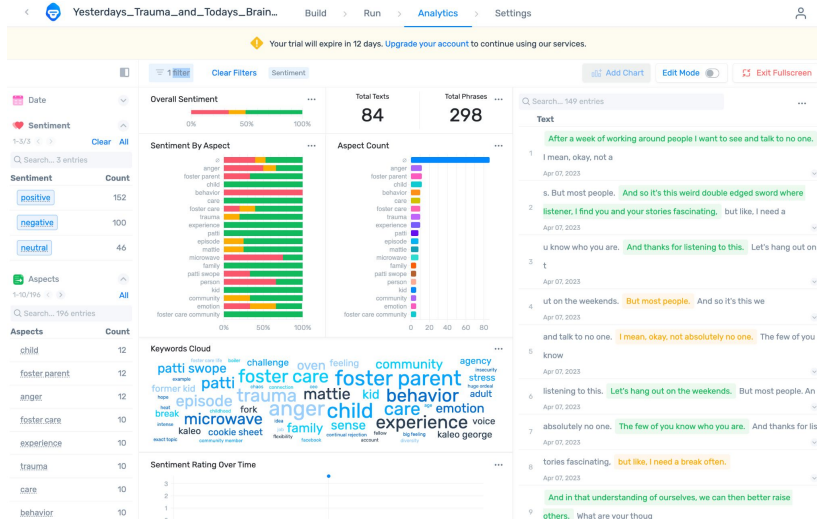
Yesterdays_Trauma_and_Todays_Brain... Build > Run > Analytics > Settings

Your trial will expire in 12 days. Upgrade your account to continue using our services.

1 filter Clear Filters Sentiment

Add Chart Edit Mode Exit Fullscreen

Date

Sentiment
1-3/3 Clear All
Search... 3 entries

| Sentiment | Count |
|---|---|
| positive | 152 |
| negative | 100 |
| neutral | 46 |

Aspects
1-10/196 All
Search... 196 entries

| Aspects | Count |
|---|---|
| child | 12 |
| foster parent | 12 |
| anger | 12 |
| foster care | 10 |
| experience | 10 |
| trauma | 10 |
| care | 10 |
| behavior | 10 |

Overall Sentiment
0% 50% 100%

Total Texts
84

Total Phrases
298

Sentiment By Aspect
anger, foster parent, child, behavior, care, foster care, trauma, experience, patti, episode, mattie, microwave, family, patti swope, person, kid, community, emotion, foster care community
0% 50% 100%

Aspect Count
anger, foster parent, child, behavior, care, foster care, trauma, experience, patti, episode, mattie, microwave, family, patti swope, person, kid, community, emotion, foster care community
0 20 40 60 80

Keywords Cloud
patti swope challenge oven feeling community agency patti foster care foster parent stress former kid trauma mattie kid behavior adult episode fork child care emotion break microwave experience voice kaleo cookie sheet family sense kaleo george

Sentiment Rating Over Time
3
2

Search... 149 entries
Text
1 After a week of working around people I want to see and talk to no one. I mean, okay, not a
Apr 07, 2023
2 s. But most people. And so it's this weird double edged sword where listener, I find you and your stories fascinating. but like, I need a
Apr 07, 2023
3 u know who you are. And thanks for listening to this. Let's hang out on t
Apr 07, 2023
4 ut on the weekends. But most people. And so it's this we
Apr 07, 2023
5 and talk to no one. I mean, okay, not absolutely no one. The few of you know
Apr 07, 2023
6 listening to this. Let's hang out on the weekends. But most people. An
Apr 07, 2023
7 absolutely no one. The few of you know who you are. And thanks for lis
Apr 07, 2023
8 tories fascinating. but like, I need a break often.
Apr 07, 2023
9 And in that understanding of ourselves, we can then better raise others. What are your thoug